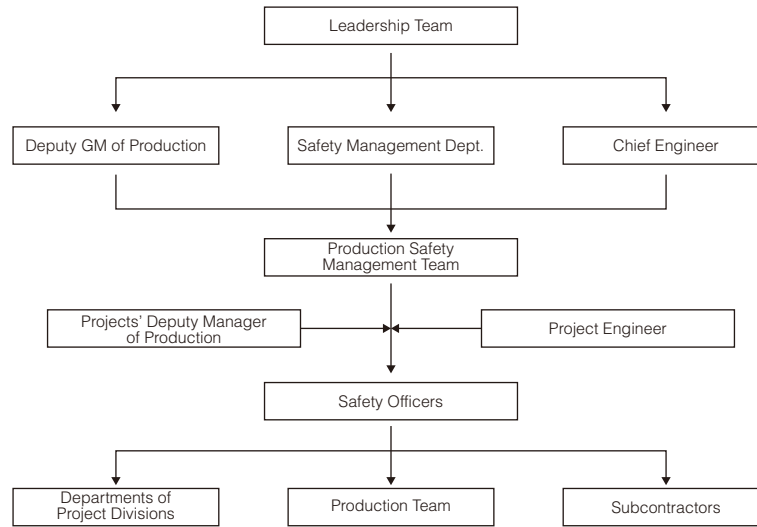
Leadership Team

Deputy GM of Production

Safety Management Dept.

Chief Engineer

Production Safety Management Team

Projects' Deputy Manager of Production

Project Engineer

Safety Officers

Departments of Project Divisions

Production Team

Subcontractors